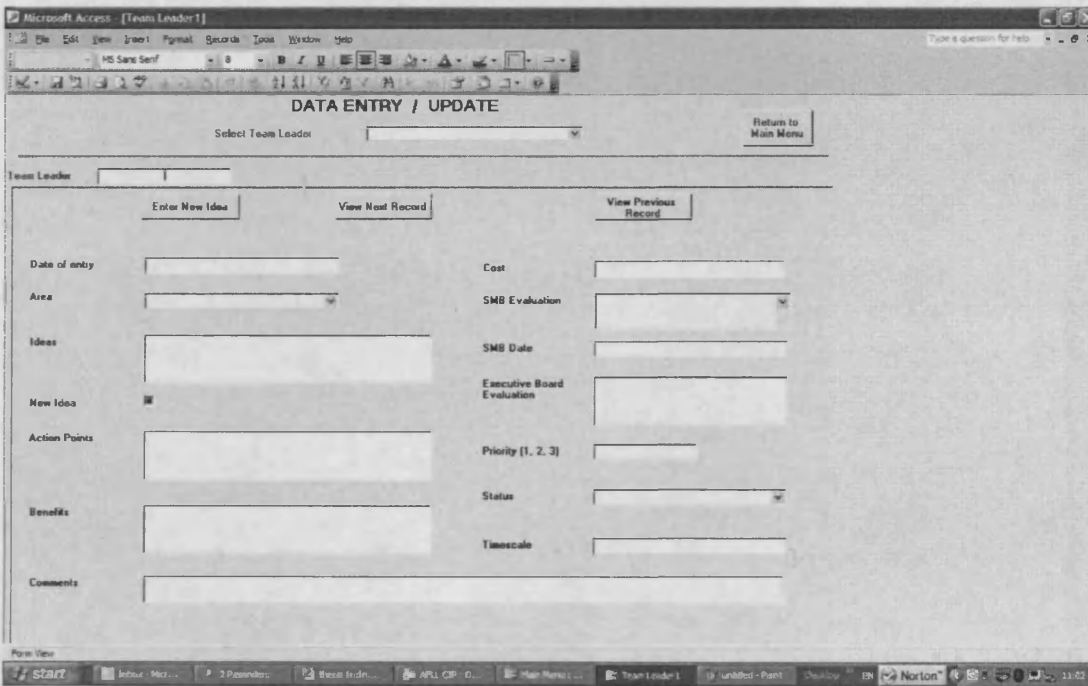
Microsoft Access - [Team Leader1]

File Edit View Insert Format Records Tools Window Help

Type a question for help

MS Sans Serif 8 B I U

DATA ENTRY / UPDATE

Select Team Leader

Return to Main Menu

Team Leader

Enter New Idea

View Next Record

View Previous Record

Date of entry

Area

Ideas

New Idea

Action Points

Benefits

Comments

Cost

SMB Evaluation

SMB Date

Executive Board Evaluation

Priority (1, 2, 3)

Status

Timescale

Form View

start

Inbox - Mic...

2 Reminders

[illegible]

APLL CIP - D...

Main Menu: ...

Team Leader1

untitled - Paint

Desktop

EN

Norton

11:02